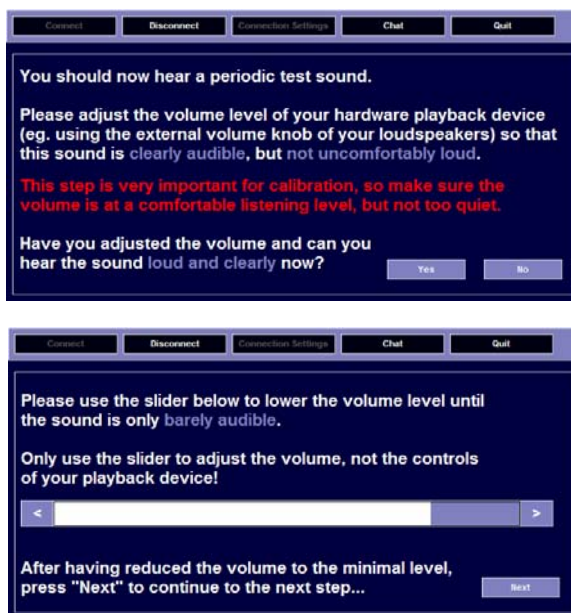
Connect | Disconnect | Connection Settings | Chat | Quit

You should now hear a periodic test sound.

Please adjust the volume level of your hardware playback device (eg. using the external volume knob of your loudspeakers) so that this sound is clearly audible, but not uncomfortably loud.

This step is very important for calibration, so make sure the volume is at a comfortable listening level, but not too quiet.

Have you adjusted the volume and can you hear the sound loud and clearly now?

Yes No

Connect | Disconnect | Connection Settings | Chat | Quit

Please use the slider below to lower the volume level until the sound is only barely audible.

Only use the slider to adjust the volume, not the controls of your playback device!

< >

After having reduced the volume to the minimal level, press "Next" to continue to the next step...

Next